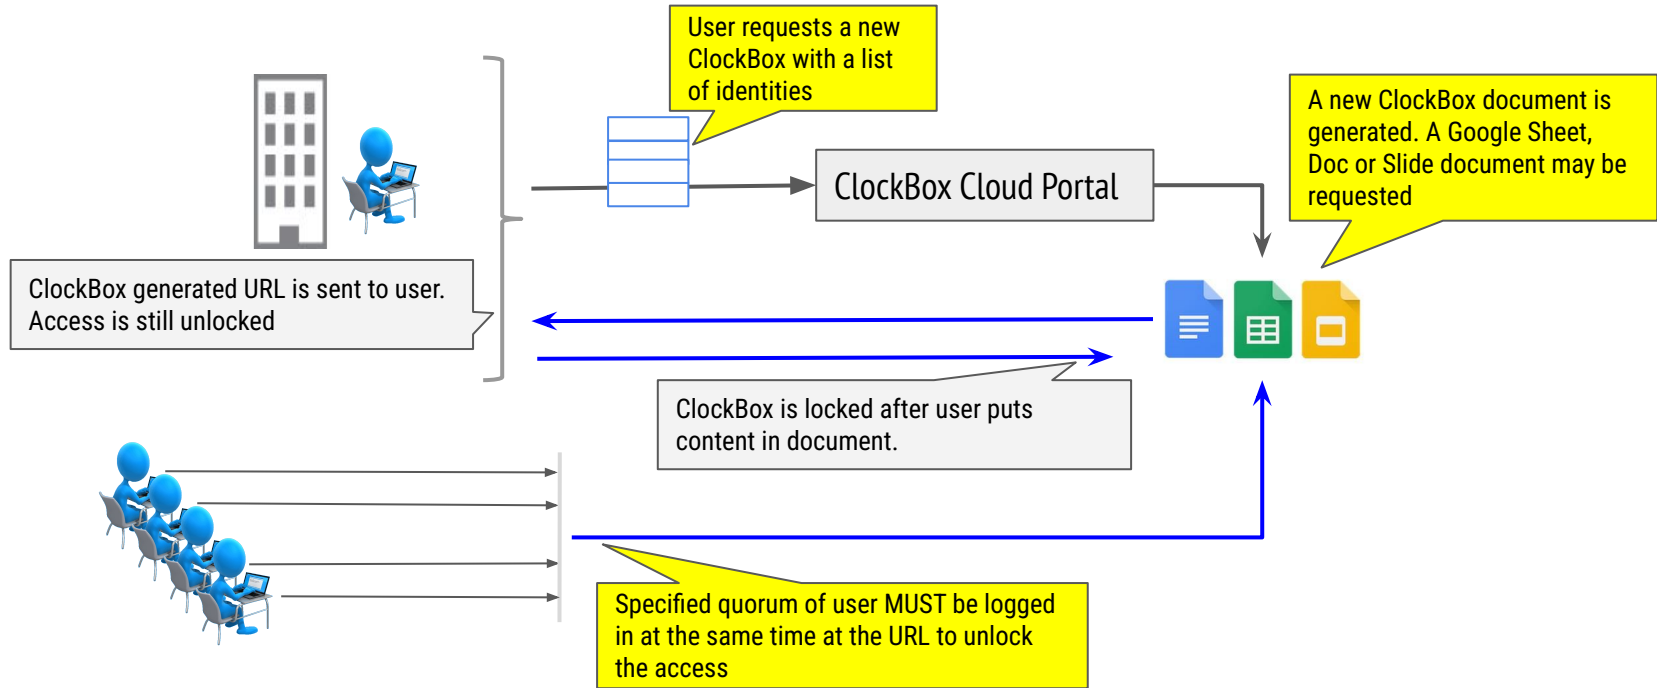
User requests a new ClockBox with a list of identities

A new ClockBox document is generated. A Google Sheet, Doc or Slide document may be requested

ClockBox Cloud Portal

ClockBox generated URL is sent to user. Access is still unlocked

ClockBox is locked after user puts content in document.

Specified quorum of user MUST be logged in at the same time at the URL to unlock the access